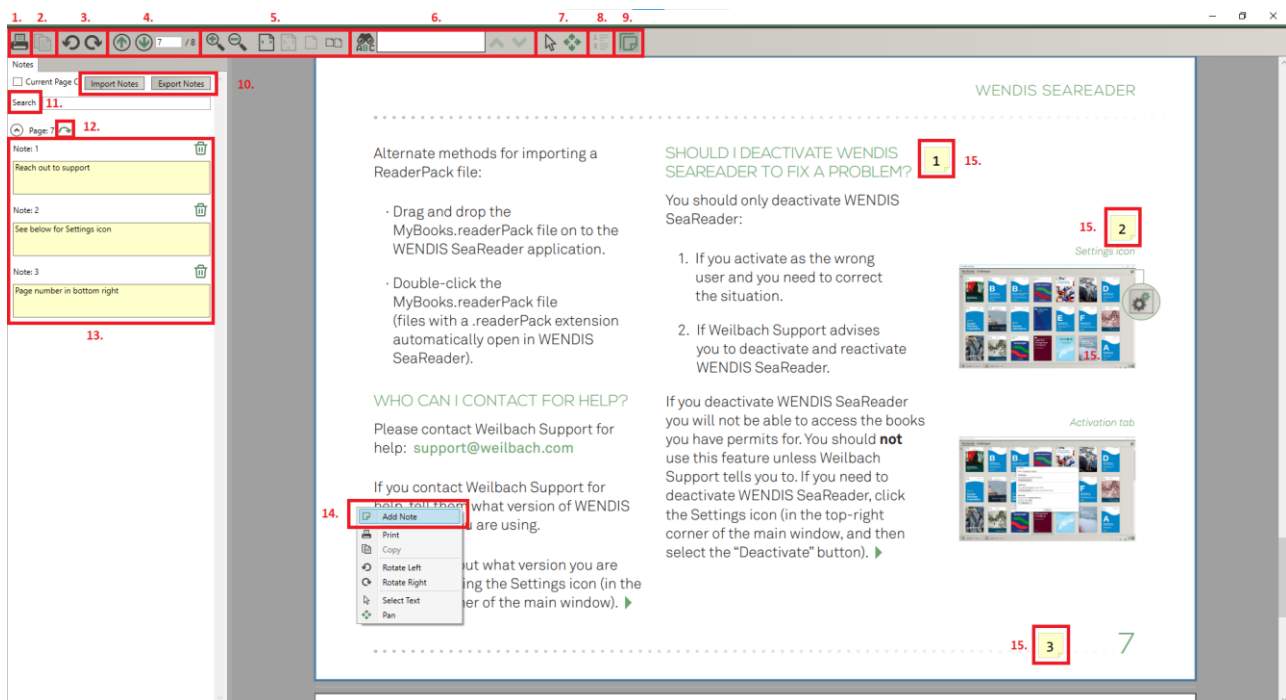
1. 2. 3. 4. 7 / 8 5. 6. 7. 8. 9.

Notes

Current Page C

Import Notes Export Notes

10.

Search 11.

Page: 7 12.

Note: 1

Reach out to support

Note: 2

See below for Settings icon

Note: 3

Page number in bottom right

13.

WENDIS SEAREADER

Alternate methods for importing a ReaderPack file:

· Drag and drop the MyBooks.readerPack file on to the WENDIS SeaReader application.

· Double-click the MyBooks.readerPack file (files with a .readerPack extension automatically open in WENDIS SeaReader).

WHO CAN I CONTACT FOR HELP?

Please contact Weilbach Support for help: support@weilbach.com

If you contact Weilbach Support for help, tell them what version of WENDIS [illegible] you are using.

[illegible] out what version you are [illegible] ing the Settings icon (in the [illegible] er of the main window).

14.

Add Note
Print
Copy
Rotate Left
Rotate Right
Select Text
Pan

SHOULD I DEACTIVATE WENDIS SEAREADER TO FIX A PROBLEM?

1 15.

You should only deactivate WENDIS SeaReader:

1. If you activate as the wrong user and you need to correct the situation.

2. If Weilbach Support advises you to deactivate and reactivate WENDIS SeaReader.

If you deactivate WENDIS SeaReader you will not be able to access the books you have permits for. You should **not** use this feature unless Weilbach Support tells you to. If you need to deactivate WENDIS SeaReader, click the Settings icon (in the top-right corner of the main window, and then select the “Deactivate” button).

15. 2

Settings icon

15.

Activation tab

15. 3

7